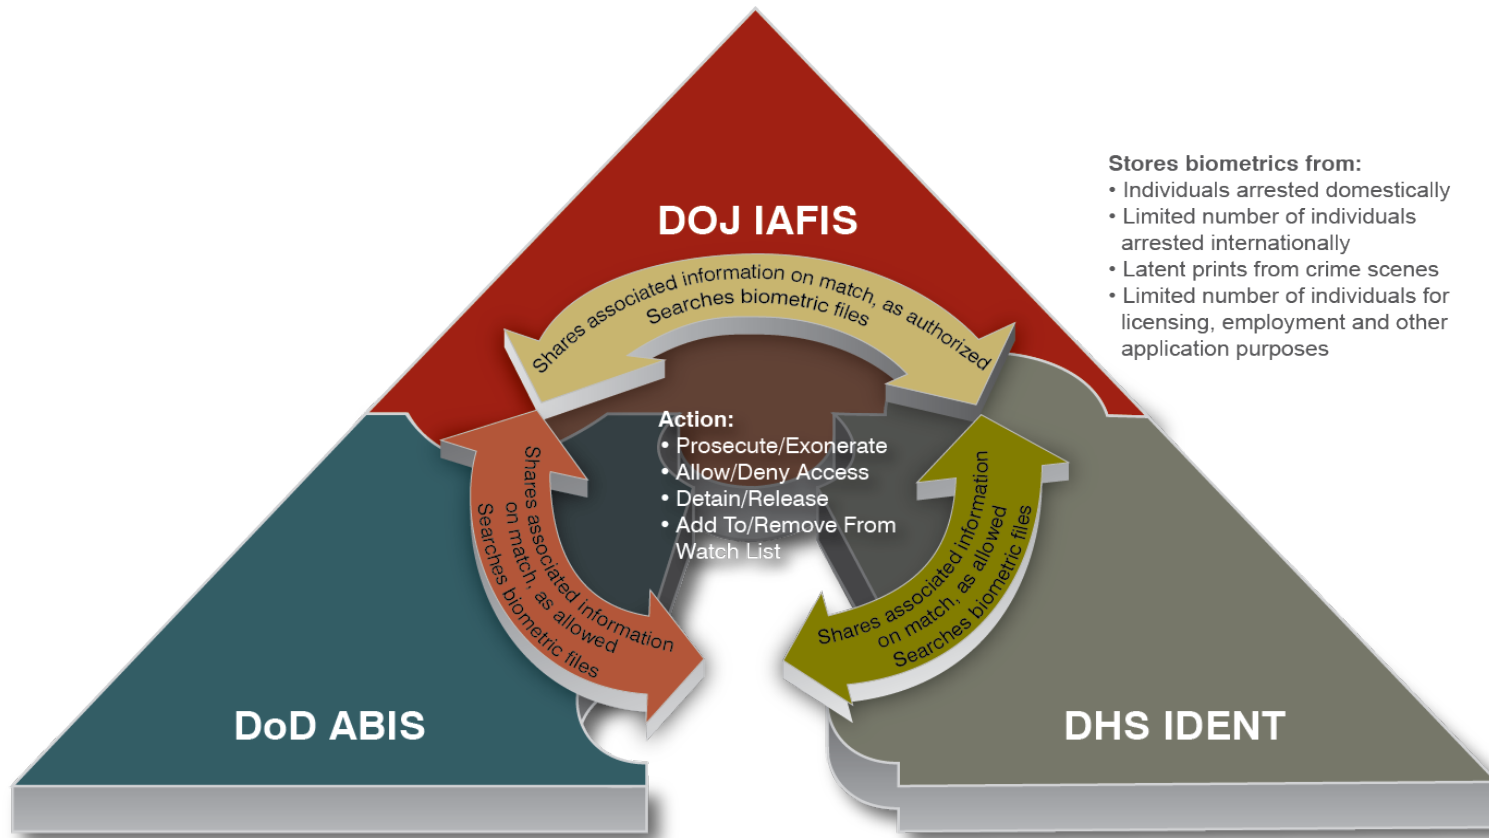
DOJ IAFIS

Shares associated information on match, as authorized
Searches biometric files

Stores biometrics from:
• Individuals arrested domestically
• Limited number of individuals arrested internationally
• Latent prints from crime scenes
• Limited number of individuals for licensing, employment and other application purposes

Action:
• Prosecute/Exonerate
• Allow/Deny Access
• Detain/Release
• Add To/Remove From Watch List

Shares associated information on match, as allowed
Searches biometric files

Shares associated information on match, as allowed
Searches biometric files

DoD ABIS

DHS IDENT